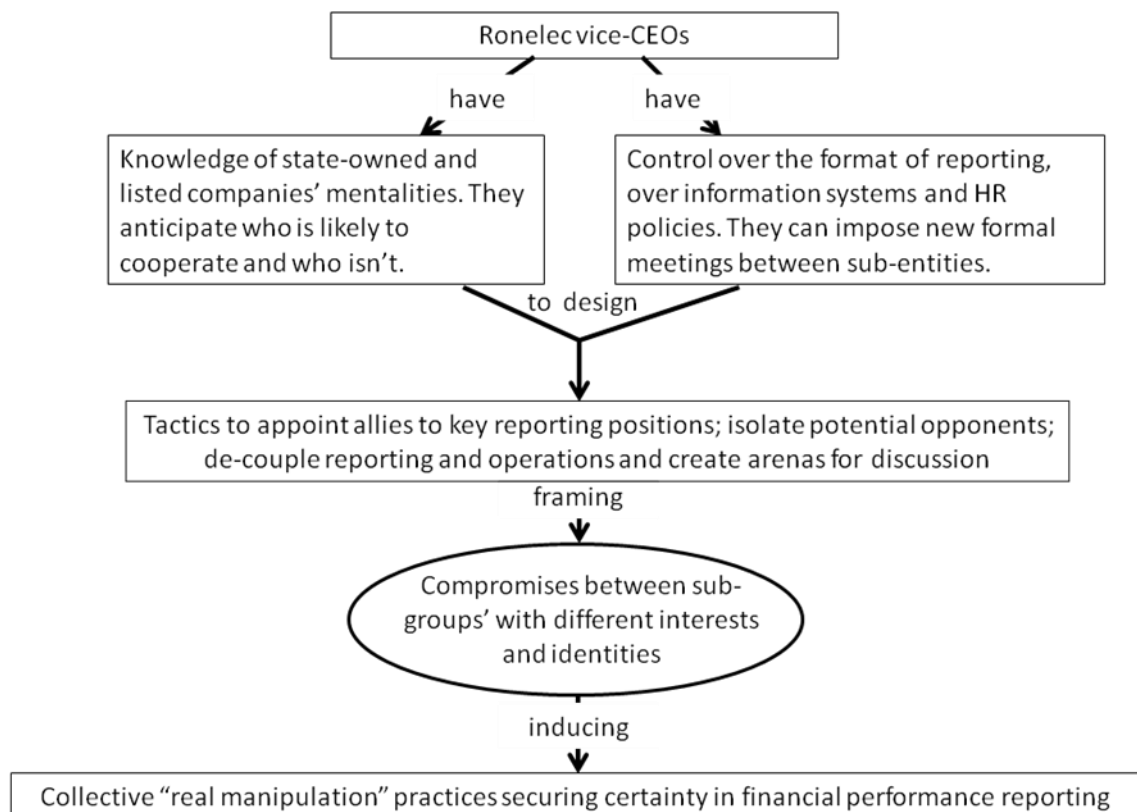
Ronelec vice-CEOs

have

have

Knowledge of state-owned and listed companies' mentalities. They anticipate who is likely to cooperate and who isn't.

Control over the format of reporting, over information systems and HR policies. They can impose new formal meetings between sub-entities.

to design

Tactics to appoint allies to key reporting positions; isolate potential opponents; de-couple reporting and operations and create arenas for discussion

framing

Compromises between sub-groups' with different interests and identities

inducing

Collective "real manipulation" practices securing certainty in financial performance reporting